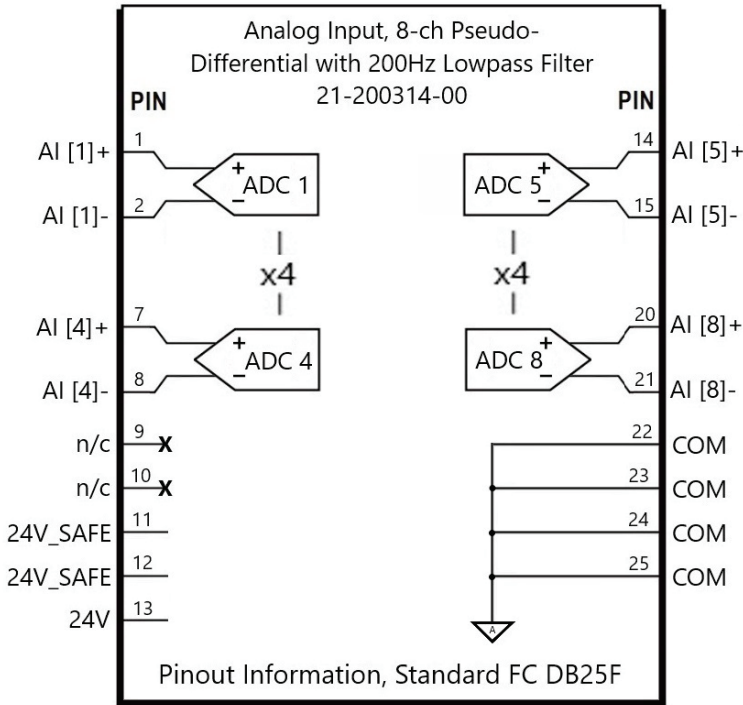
Analog Input, 8-ch Pseudo-Differential with 200Hz Lowpass Filter
21-200314-00

PIN

PIN

AI [1]+ 1
AI [1]- 2
+ ADC 1 −
x4
AI [4]+ 7
AI [4]- 8
+ ADC 4 −
n/c 9 X
n/c 10 X
24V_SAFE 11
24V_SAFE 12
24V 13

14 AI [5]+
15 AI [5]-
ADC 5 + −
x4
20 AI [8]+
21 AI [8]-
ADC 8 + −
22 COM
23 COM
24 COM
25 COM
A

Pinout Information, Standard FC DB25F